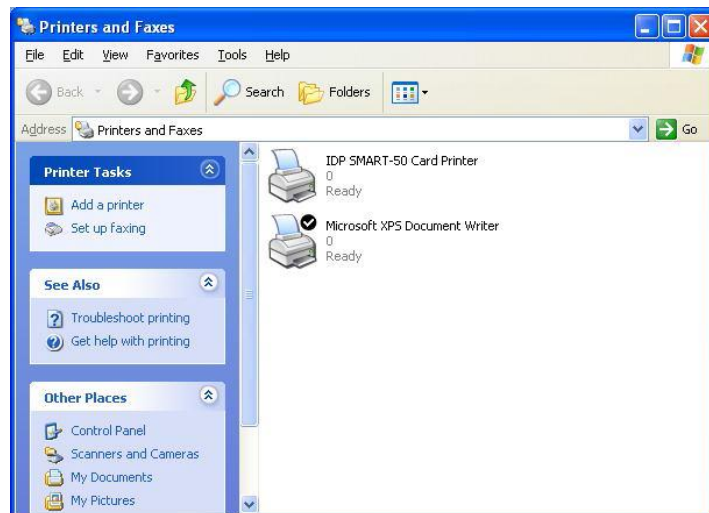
Printers and Faxes

File Edit View Favorites Tools Help

Back Search Folders

Address Printers and Faxes Go

Printer Tasks

Add a printer

Set up faxing

See Also

Troubleshoot printing

Get help with printing

Other Places

Control Panel

Scanners and Cameras

My Documents

My Pictures

IDP SMART-50 Card Printer
0
Ready

Microsoft XPS Document Writer
0
Ready